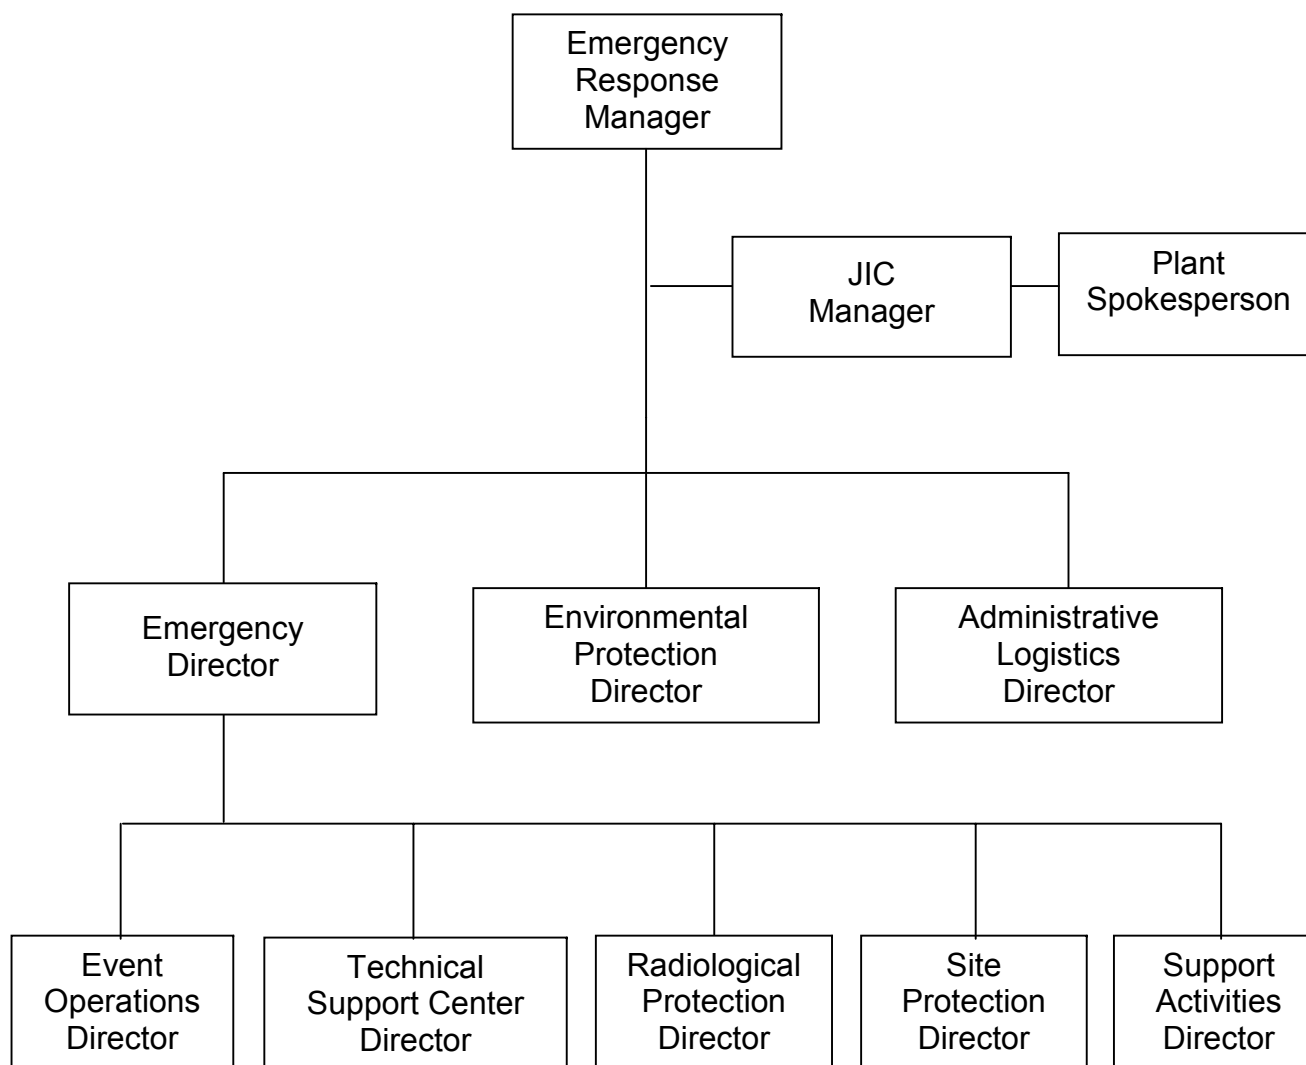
Emergency Response Manager

JIC Manager

Plant Spokesperson

Emergency Director

Environmental Protection Director

Administrative Logistics Director

Event Operations Director

Technical Support Center Director

Radiological Protection Director

Site Protection Director

Support Activities Director